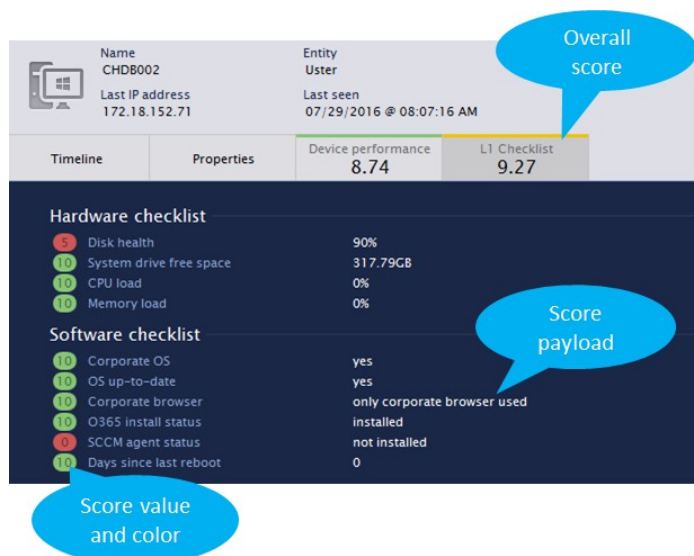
Name
CHDB002

Last IP address
172.18.152.71

Entity
Uster

Last seen
07/29/2016 @ 08:07:16 AM

Overall score

Timeline

Properties

Device performance
8.74

L1 Checklist
9.27

Hardware checklist

5 Disk health 90%

10 System drive free space 317.79GB

10 CPU load 0%

10 Memory load 0%

Software checklist

Score payload

10 Corporate OS yes

10 OS up-to-date yes

10 Corporate browser only corporate browser used

10 O365 install status installed

0 SCCM agent status not installed

10 Days since last reboot 0

Score value and color